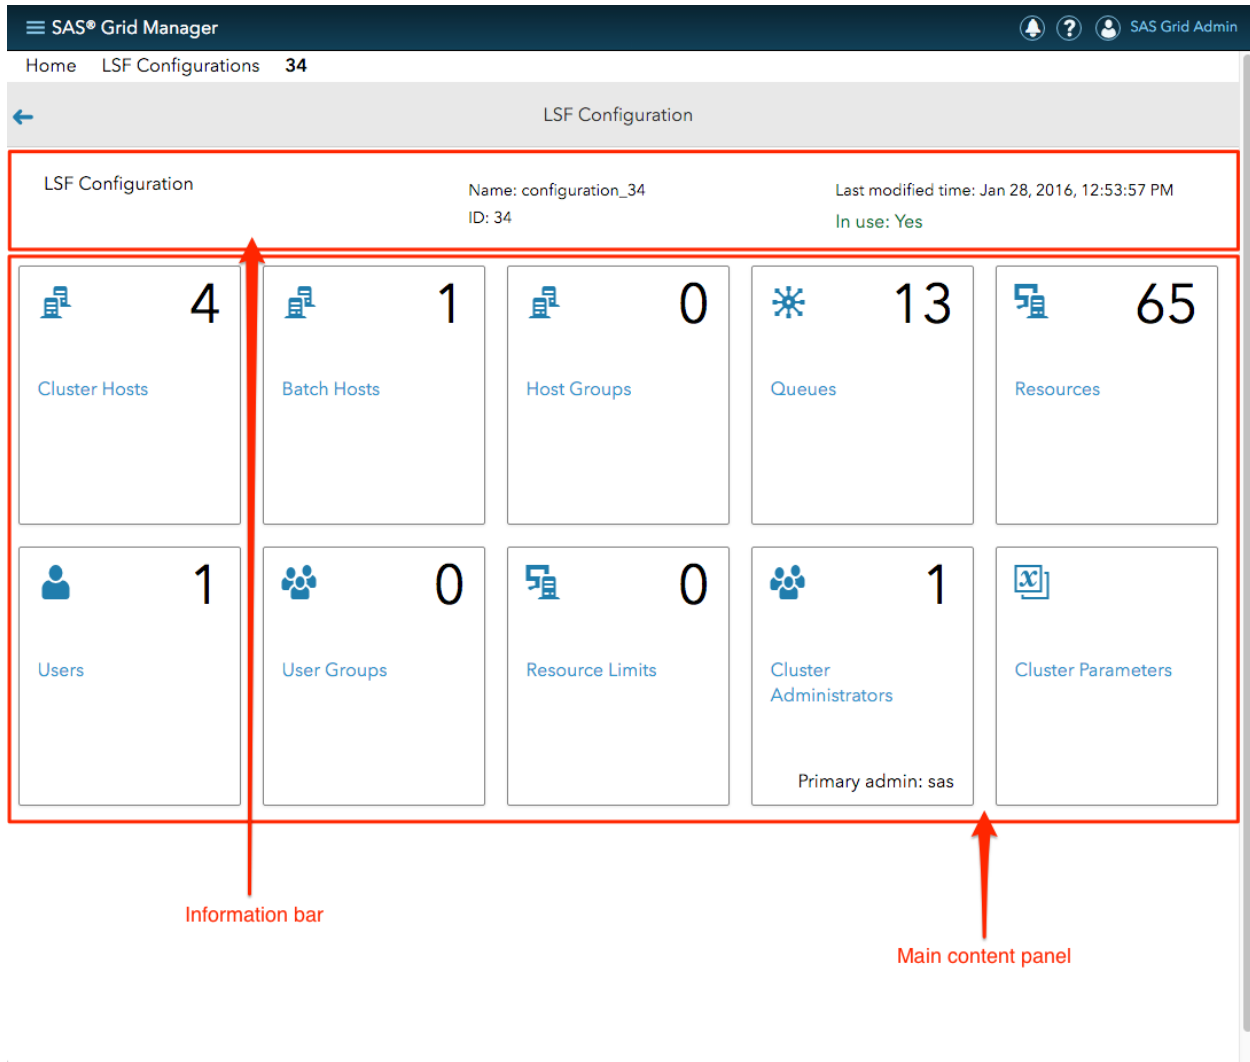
SAS® Grid Manager

SAS Grid Admin

Home LSF Configurations 34

LSF Configuration

LSF Configuration

Name: configuration_34
ID: 34

Last modified time: Jan 28, 2016, 12:53:57 PM
In use: Yes

4
Cluster Hosts

1
Batch Hosts

0
Host Groups

13
Queues

65
Resources

1
Users

0
User Groups

0
Resource Limits

1
Cluster Administrators
Primary admin: sas

Cluster Parameters

Information bar

Main content panel